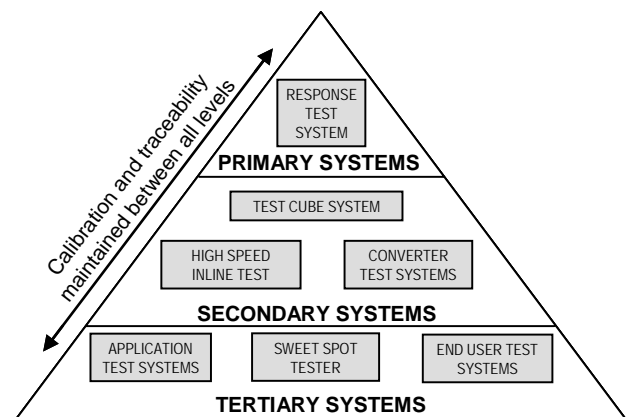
Calibration and traceability maintained between all levels

RESPONSE TEST SYSTEM

PRIMARY SYSTEMS

TEST CUBE SYSTEM

HIGH SPEED INLINE TEST

CONVERTER TEST SYSTEMS

SECONDARY SYSTEMS

APPLICATION TEST SYSTEMS

SWEET SPOT TESTER

END USER TEST SYSTEMS

TERTIARY SYSTEMS